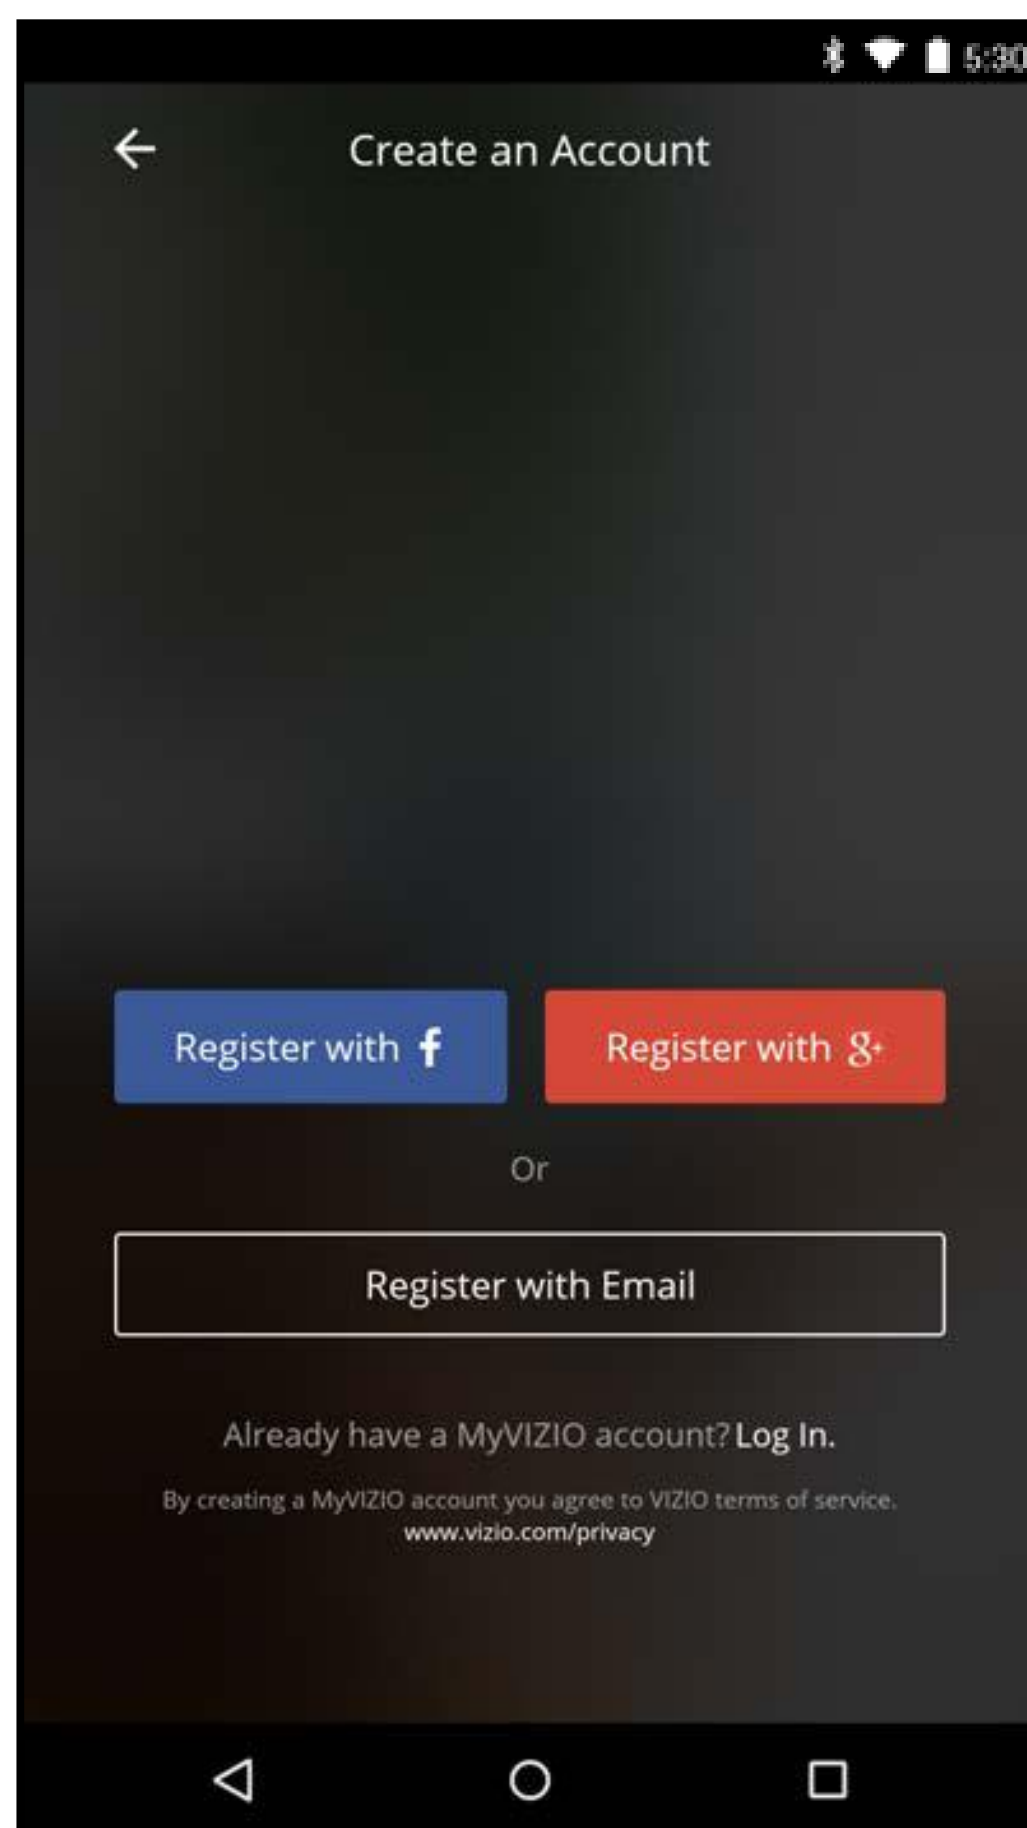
5:30

Create an Account

Register with f

Register with g+

Or

Register with Email

Already have a MyVIZIO account? Log In.

By creating a MyVIZIO account you agree to VIZIO terms of service. www.vizio.com/privacy